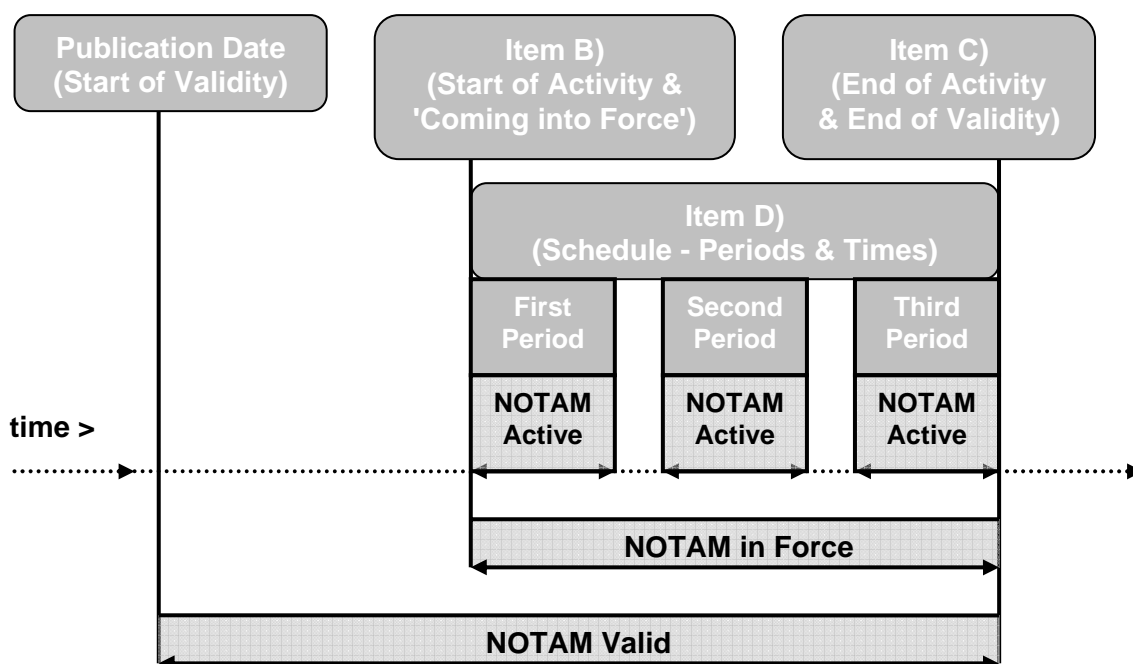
Publication Date (Start of Validity)

Item B) (Start of Activity & 'Coming into Force')

Item C) (End of Activity & End of Validity)

Item D) (Schedule - Periods & Times)

First Period

Second Period

Third Period

NOTAM Active

NOTAM Active

NOTAM Active

time >

NOTAM in Force

NOTAM Valid